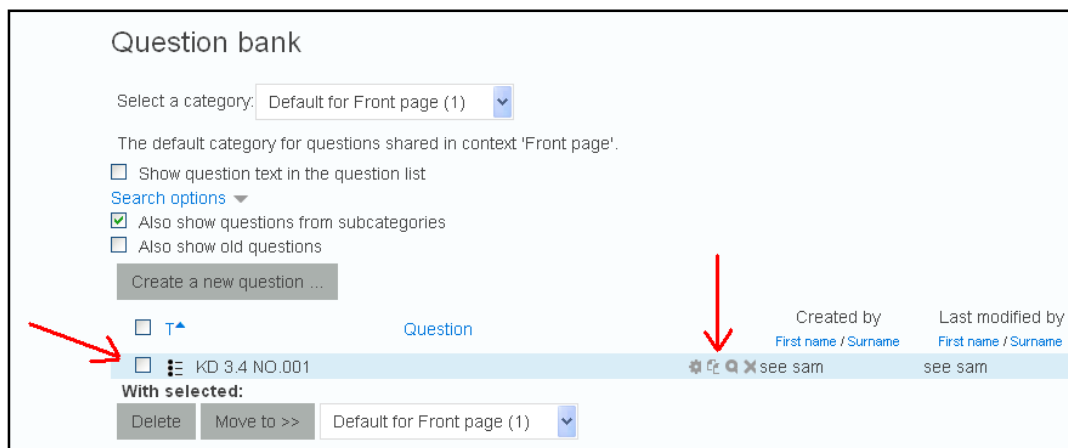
Question bank

Select a category: Default for Front page (1)

The default category for questions shared in context 'Front page'.

Show question text in the question list

Search options

Also show questions from subcategories

Also show old questions

Create a new question ...

| T | Question | | Created by First name / Surname | Last modified by First name / Surname |
|---|---|---|---|---|
| | KD 3.4 NO.001 | | see sam | see sam |

With selected:

Delete | Move to >> | Default for Front page (1)